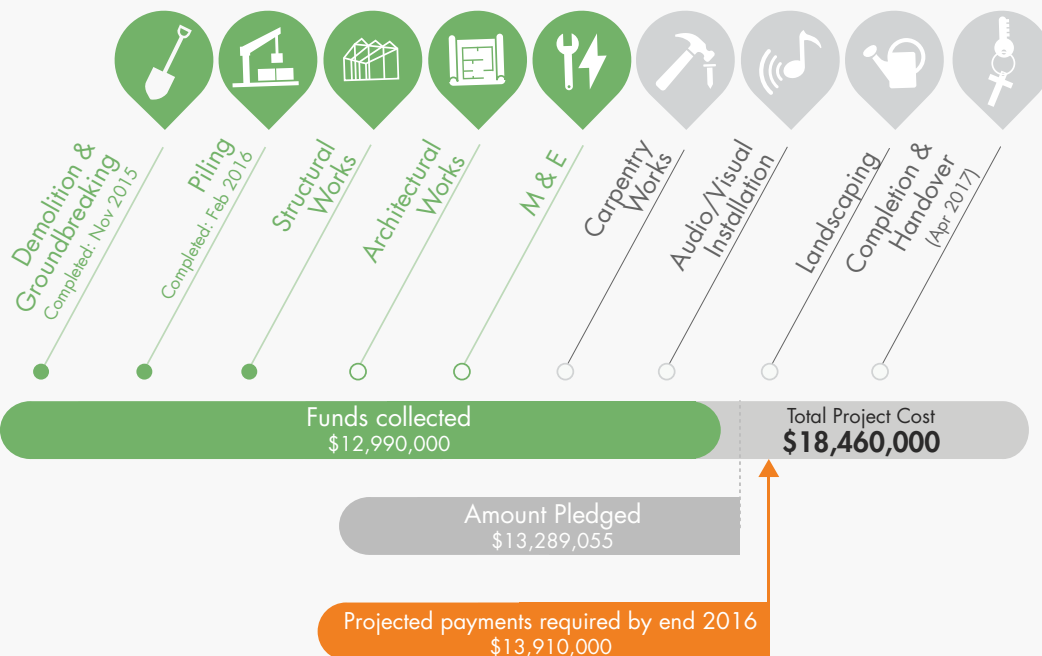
Demolition & Groundbreaking
Completed: Nov 2015

Piling
Completed: Feb 2016

Structural Works

Architectural Works

M & E

Carpentry Works

Audio/Visual Installation

Landscaping

Completion & Handover
(Apr 2017)

Funds collected
$12,990,000

Total Project Cost
$18,460,000

Amount Pledged
$13,289,055

Projected payments required by end 2016
$13,910,000